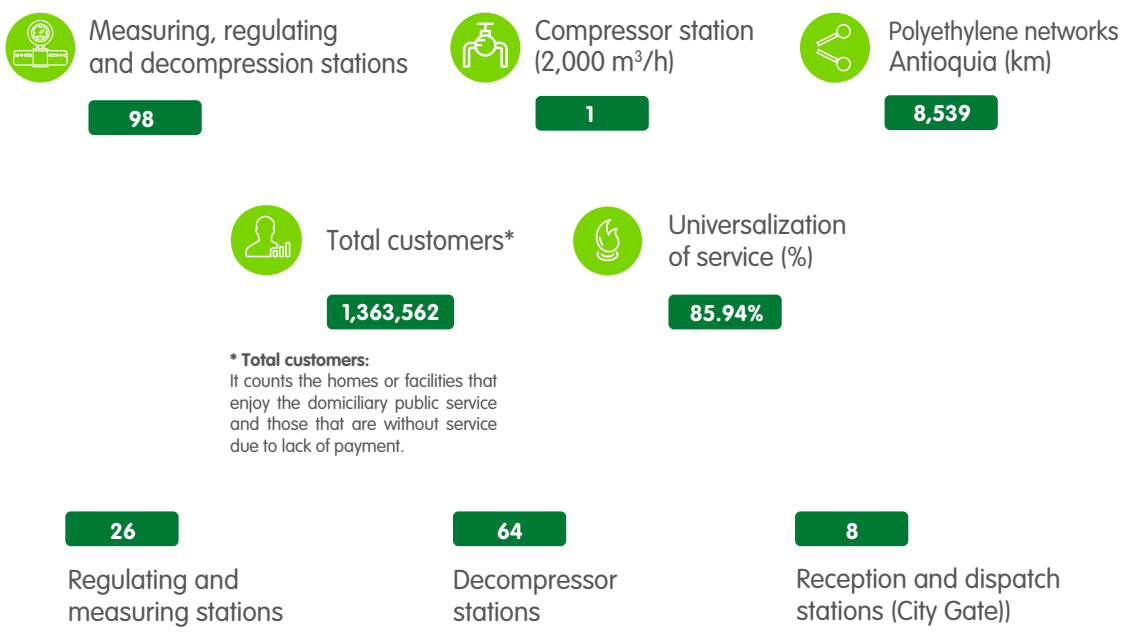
Measuring, regulating and decompression stations

98

Compressor station (2,000 m$^3$/h)

1

Polyethylene networks Antioquia (km)

8,539

Total customers*

1,363,562

* Total customers:
It counts the homes or facilities that enjoy the domiciliary public service and those that are without service due to lack of payment.

Universalization of service (%)

85.94%

26

Regulating and measuring stations

64

Decompressor stations

8

Reception and dispatch stations (City Gate))